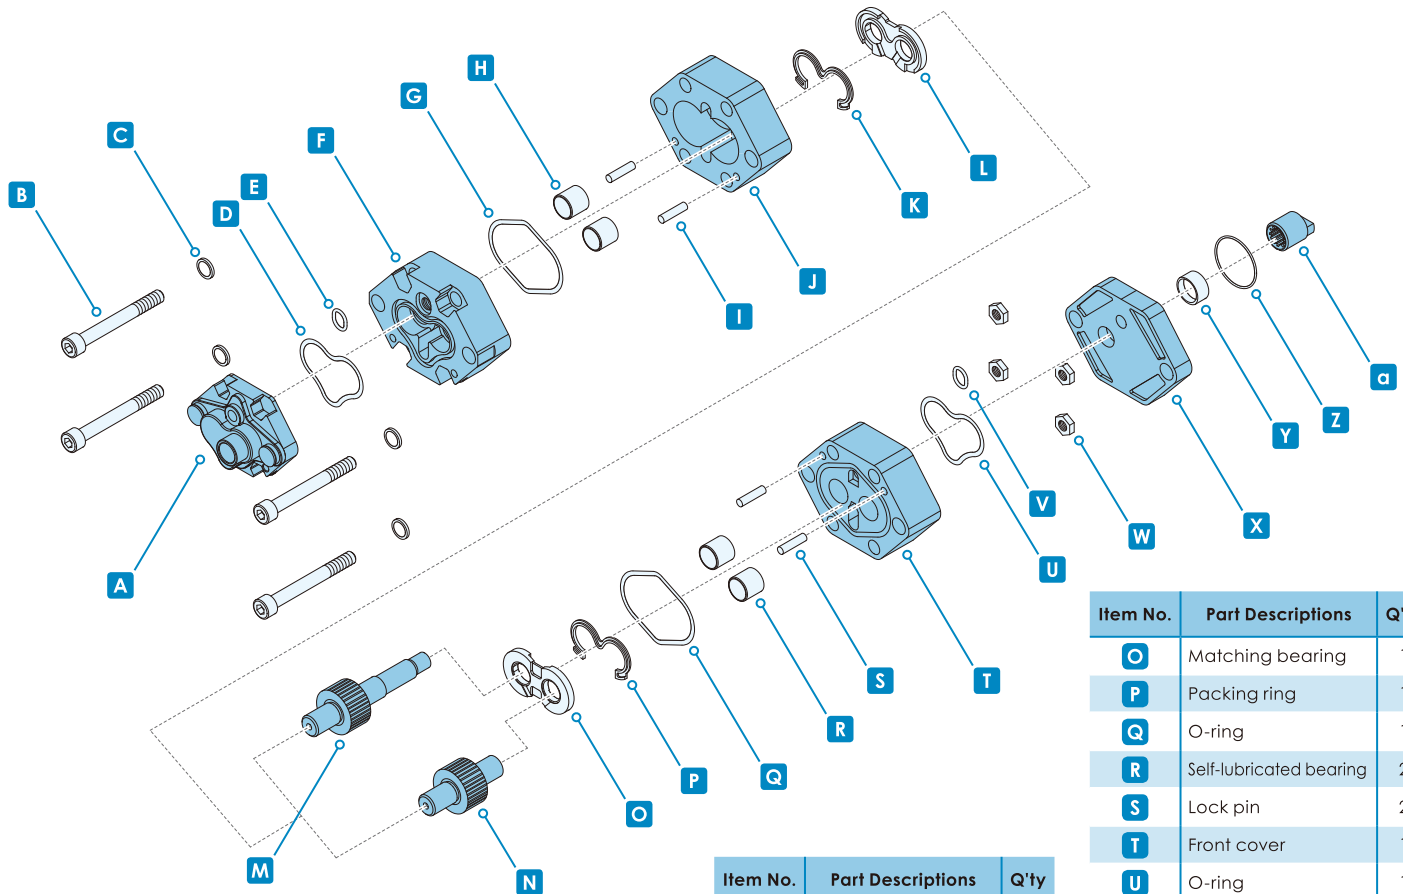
H
G
C
B
F
E
D
A
J
I
K
L
a
Z
Y
X
W
V
U
T
S
R
Q
P
O
N
M

| Item No. | Part Descriptions | Q'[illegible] |
|---|---|---|
| O | Matching bearing | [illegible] |
| P | Packing ring | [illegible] |
| Q | O-ring | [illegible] |
| R | Self-lubricated bearing | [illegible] |
| S | Lock pin | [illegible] |
| T | Front cover | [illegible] |
| U | O-ring | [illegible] |

| Item No. | Part Descriptions | Q'ty |
|---|---|---|